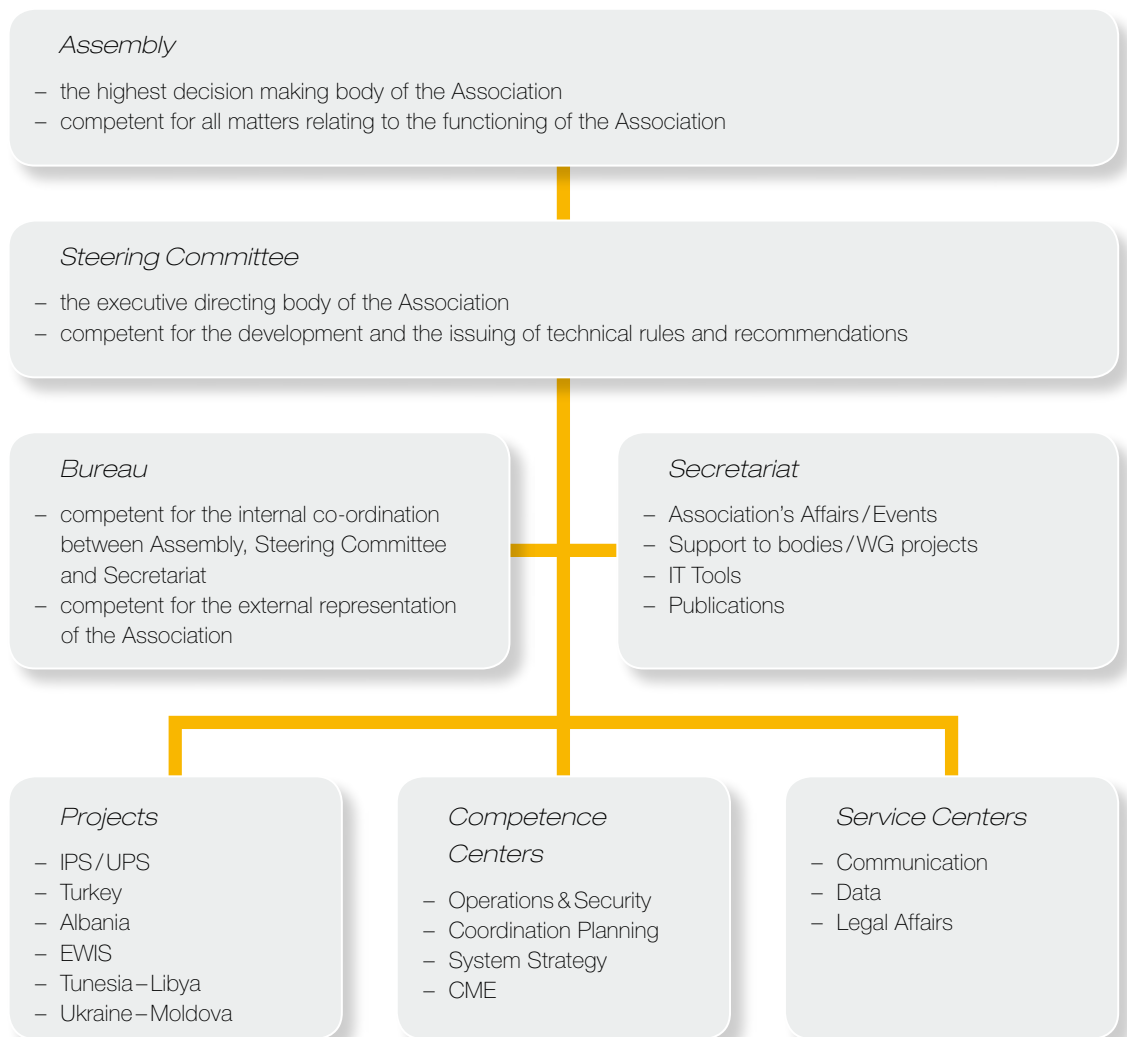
*Assembly*

– the highest decision making body of the Association
– competent for all matters relating to the functioning of the Association

*Steering Committee*

– the executive directing body of the Association
– competent for the development and the issuing of technical rules and recommendations

*Bureau*

– competent for the internal co-ordination between Assembly, Steering Committee and Secretariat
– competent for the external representation of the Association

*Secretariat*

– Association's Affairs / Events
– Support to bodies / WG projects
– IT Tools
– Publications

*Projects*

– IPS / UPS
– Turkey
– Albania
– EWIS
– Tunesia – Libya
– Ukraine – Moldova

*Competence Centers*

– Operations & Security
– Coordination Planning
– System Strategy
– CME

*Service Centers*

– Communication
– Data
– Legal Affairs